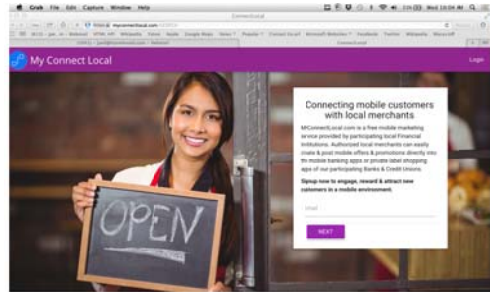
Grab File Edit Capture Window Help

ConnectLocal

mconnectlocal.com

My Connect Local

Login

Connecting mobile customers with local merchants

MConnectLocal.com is a free mobile marketing service provided by participating local Financial Institutions. Authorized local merchants can easily create & post mobile offers & promotions directly into the mobile banking apps or private label shopping apps of our participating Banks & Credit Unions.

Signup now to engage, reward & attract new customers in a mobile environment.

Email

NEXT

OPEN